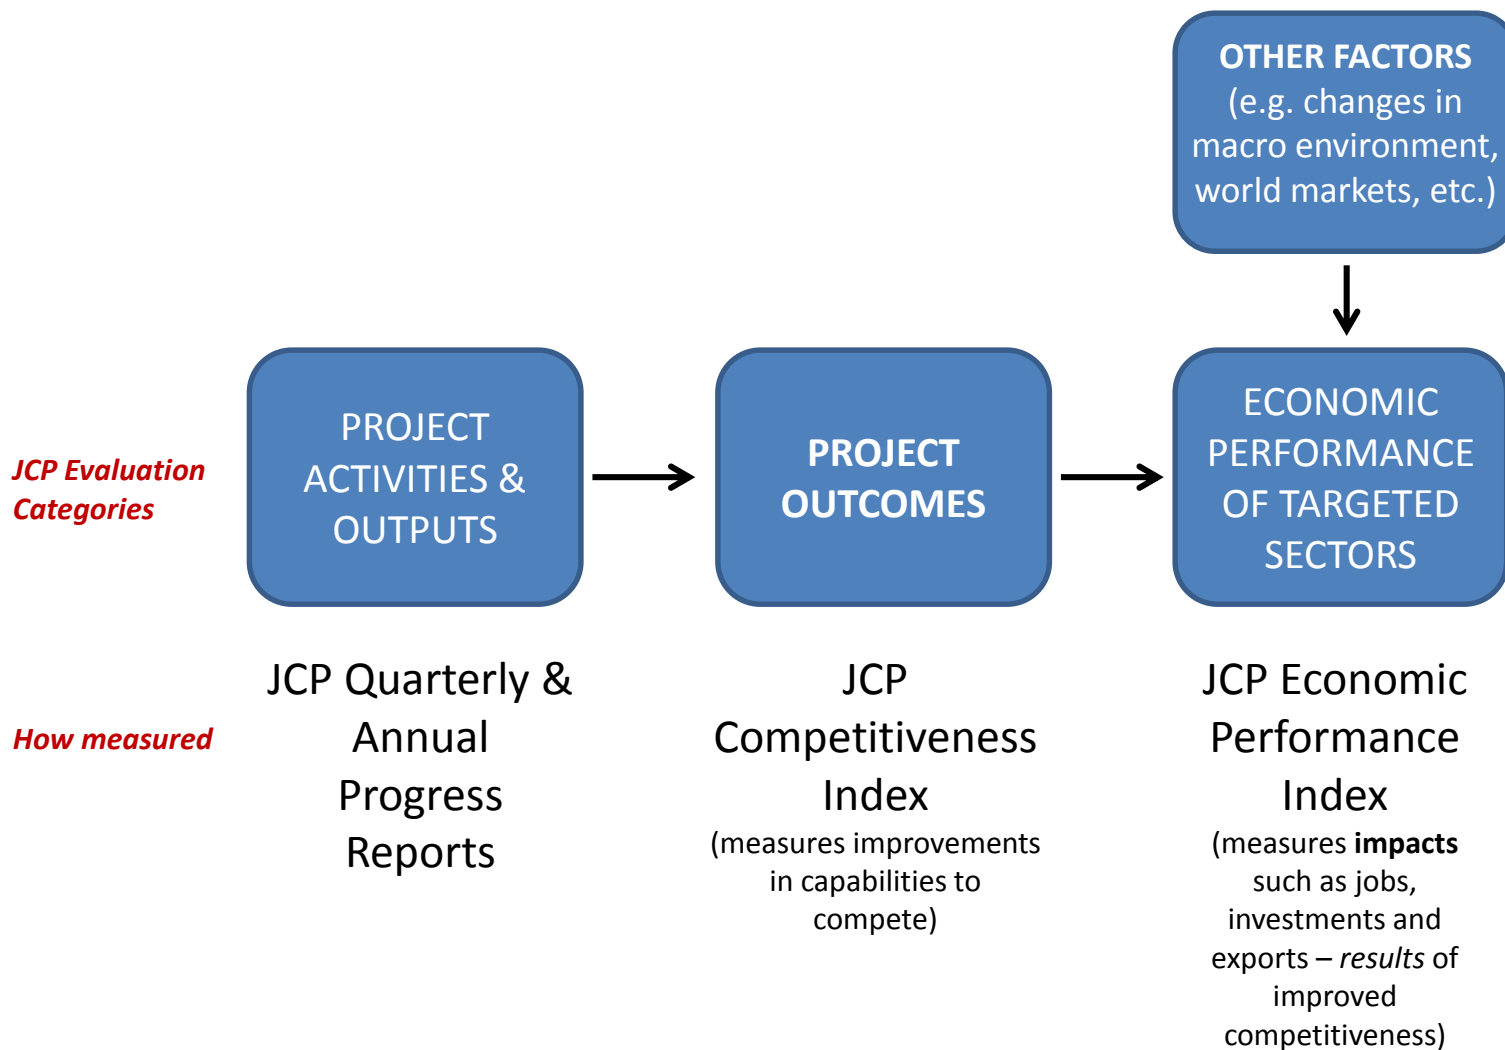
OTHER FACTORS
(e.g. changes in macro environment, world markets, etc.)

JCP Evaluation Categories

PROJECT ACTIVITIES & OUTPUTS

PROJECT OUTCOMES

ECONOMIC PERFORMANCE OF TARGETED SECTORS

How measured

JCP Quarterly & Annual Progress Reports

JCP Competitiveness Index
(measures improvements in capabilities to compete)

JCP Economic Performance Index
(measures **impacts** such as jobs, investments and exports – *results* of improved competitiveness)